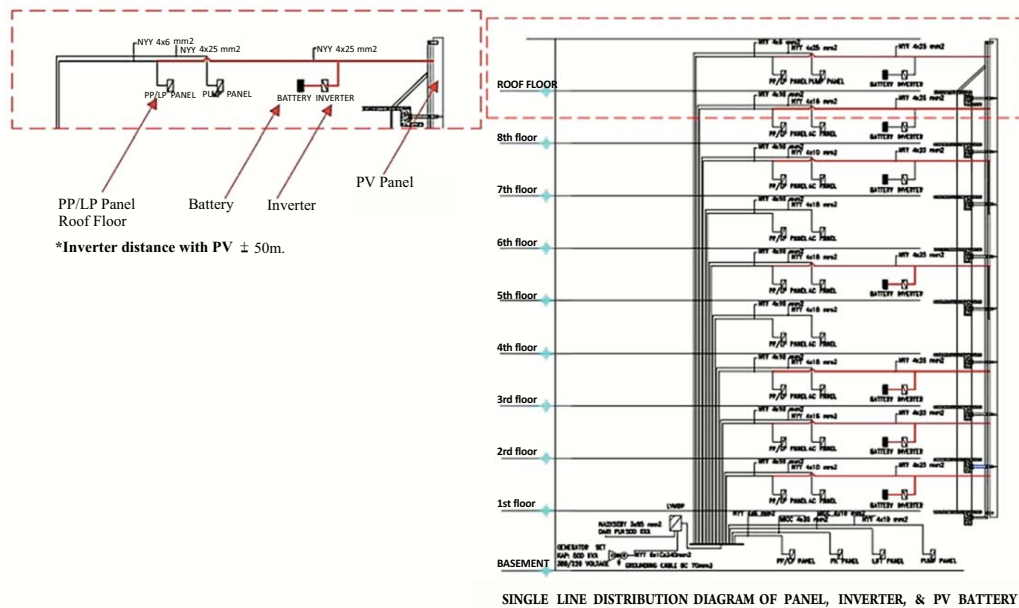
NYY 4x6 mm2
NYY 4x25 mm2
NYY 4x25 mm2
PP/LP PANEL
PUMP PANEL
BATTERY
INVERTER

PP/LP Panel Roof Floor
Battery
Inverter
PV Panel

*Inverter distance with PV ± 50m.

ROOF FLOOR
8th floor
7th floor
6th floor
5th floor
4th floor
3rd floor
2nd floor
1st floor
BASEMENT

NYY 4x25 mm2
PP/LP PANEL
PUMP PANEL
BATTERY
INVERTER
AC PANEL
LVMDP
GENERATOR SET
PP/LP PANEL
FK PANEL
LIFT PANEL
PUMP PANEL
GROUNDING CABLE BC 70mm2

SINGLE LINE DISTRIBUTION DIAGRAM OF PANEL, INVERTER, & PV BATTERY